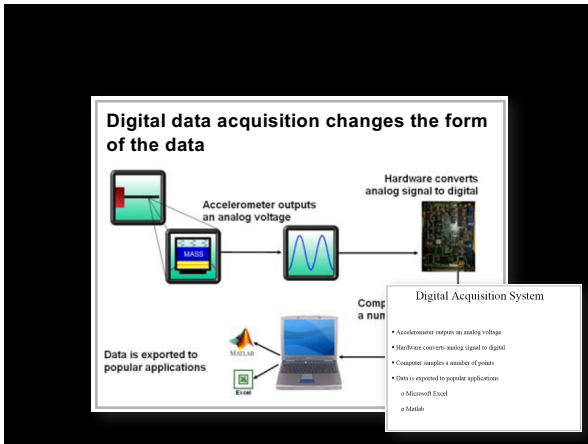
Digital data acquisition changes the form of the data

Accelerometer outputs an analog voltage

MASS

Hardware converts analog signal to digital

Comp
a num

Data is exported to popular applications

MATLAB

Excel

Digital Acquisition System

• Accelerometer outputs an analog voltage

• Hardware converts analog signal to digital

• Computer samples a number of points

• Data is exported to popular applications

o Microsoft Excel

o Matlab